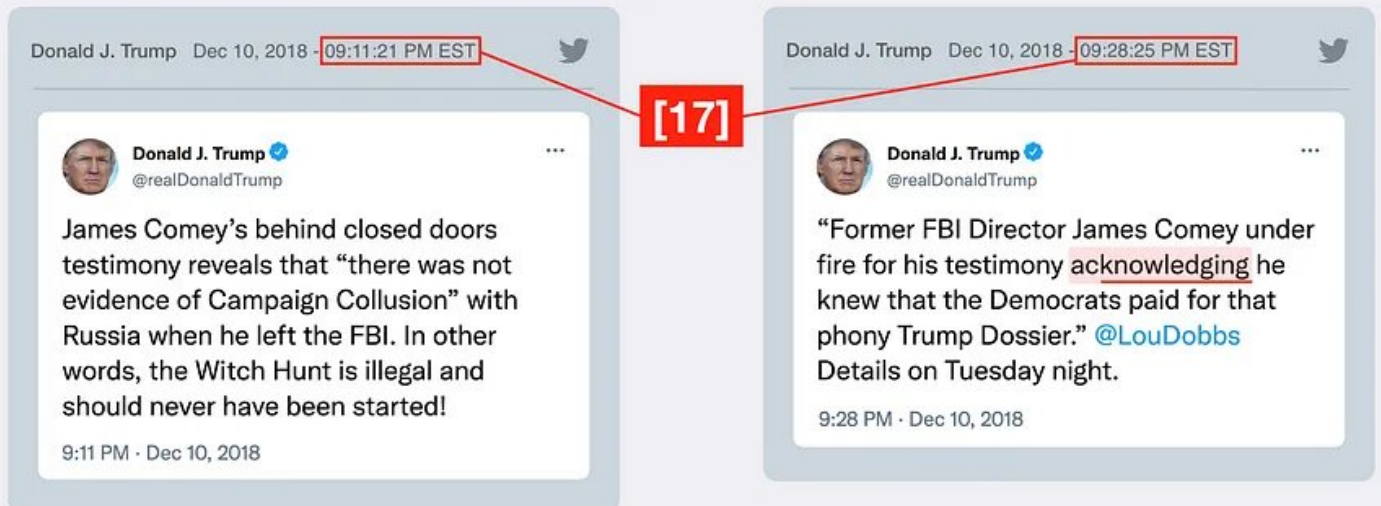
Donald J. Trump Dec 10, 2018 - 09:11:21 PM EST

Donald J. Trump
@realDonaldTrump

James Comey's behind closed doors testimony reveals that "there was not evidence of Campaign Collusion" with Russia when he left the FBI. In other words, the Witch Hunt is illegal and should never have been started!

9:11 PM · Dec 10, 2018

[17]

Donald J. Trump Dec 10, 2018 - 09:28:25 PM EST

Donald J. Trump
@realDonaldTrump

"Former FBI Director James Comey under fire for his testimony acknowledging he knew that the Democrats paid for that phony Trump Dossier." @LouDobbs Details on Tuesday night.

9:28 PM · Dec 10, 2018